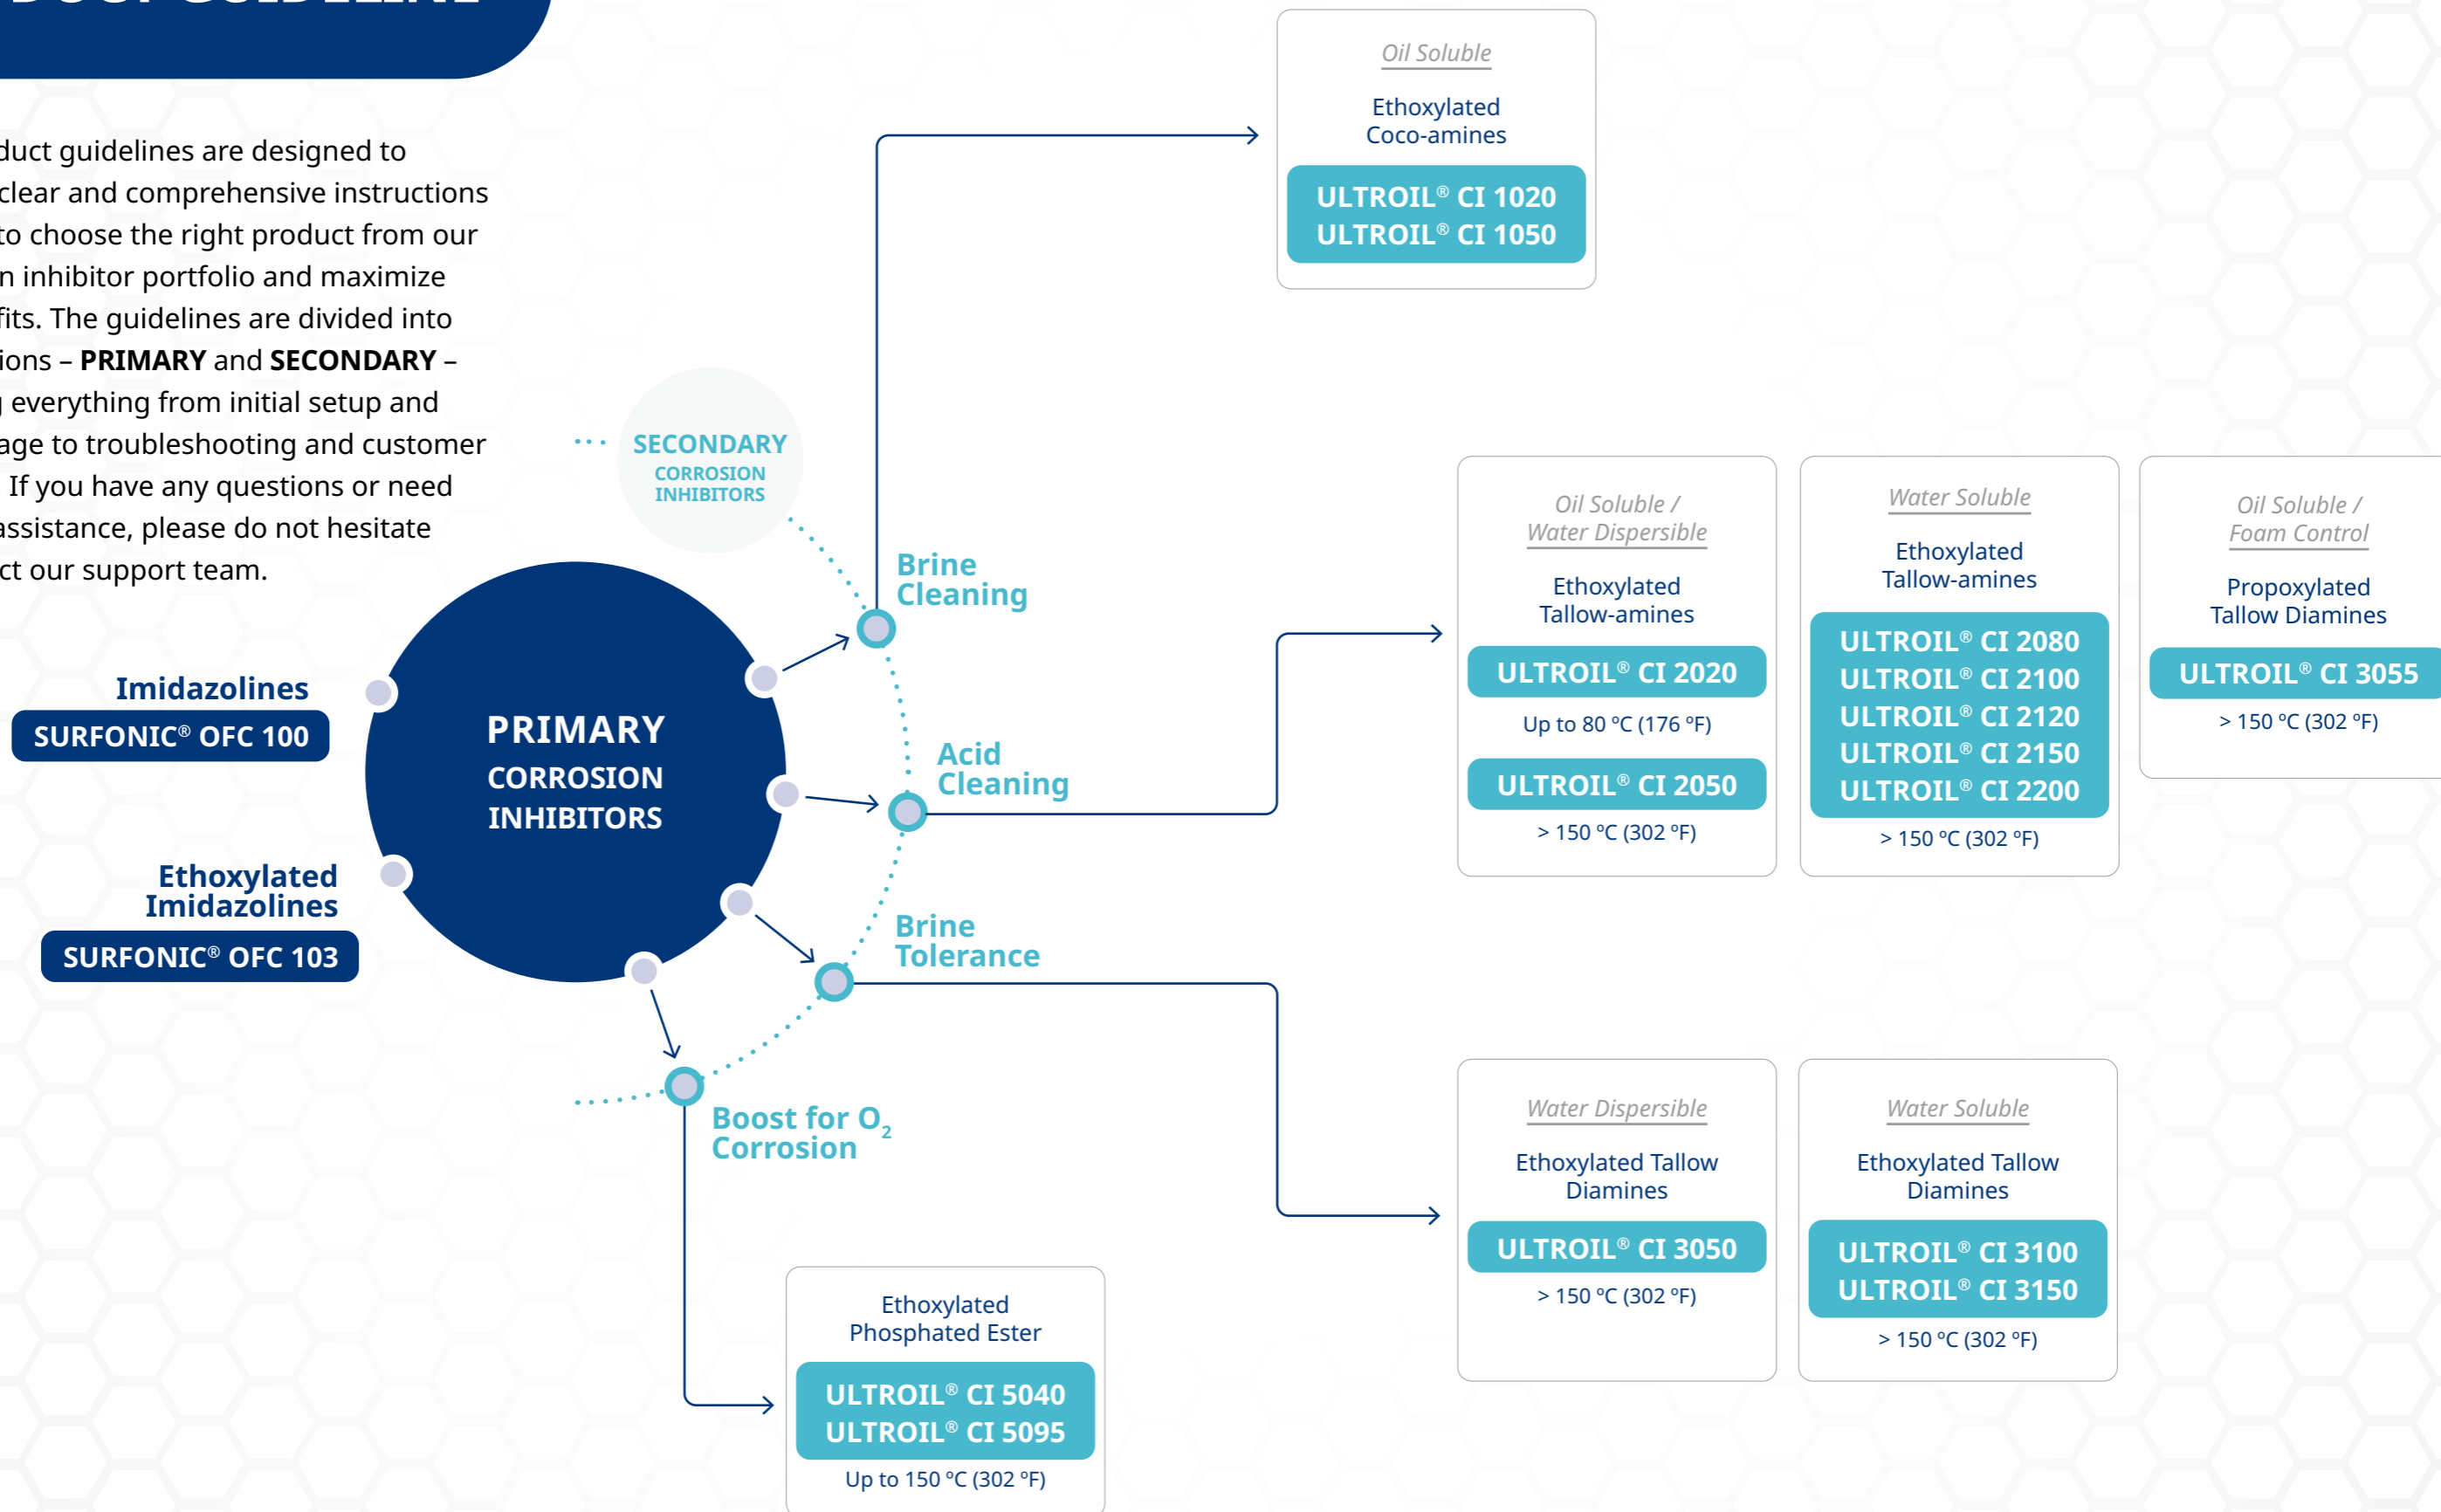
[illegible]

duct guidelines are designed to clear and comprehensive instructions to choose the right product from our n inhibitor portfolio and maximize fits. The guidelines are divided into ions – **PRIMARY** and **SECONDARY** – everything from initial setup and age to troubleshooting and customer If you have any questions or need assistance, please do not hesitate ct our support team.

Oil Soluble
Ethoxylated Coco-amines
ULTROIL® CI 1020
ULTROIL® CI 1050

SECONDARY
CORROSION INHIBITORS

Brine Cleaning

Imidazolines
SURFONIC® OFC 100

PRIMARY
CORROSION INHIBITORS

Acid Cleaning

Ethoxylated Imidazolines
SURFONIC® OFC 103

Brine Tolerance

Boost for $O_2$ Corrosion

Oil Soluble / Water Dispersible
Ethoxylated Tallow-amines
ULTROIL® CI 2020
Up to 80 °C (176 °F)
ULTROIL® CI 2050
> 150 °C (302 °F)

Water Soluble
Ethoxylated Tallow-amines
ULTROIL® CI 2080
ULTROIL® CI 2100
ULTROIL® CI 2120
ULTROIL® CI 2150
ULTROIL® CI 2200
> 150 °C (302 °F)

Oil Soluble / Foam Control
Propoxylated Tallow Diamines
ULTROIL® CI 3055
> 150 °C (302 °F)

Water Dispersible
Ethoxylated Tallow Diamines
ULTROIL® CI 3050
> 150 °C (302 °F)

Water Soluble
Ethoxylated Tallow Diamines
ULTROIL® CI 3100
ULTROIL® CI 3150
> 150 °C (302 °F)

Ethoxylated Phosphated Ester
ULTROIL® CI 5040
ULTROIL® CI 5095
Up to 150 °C (302 °F)